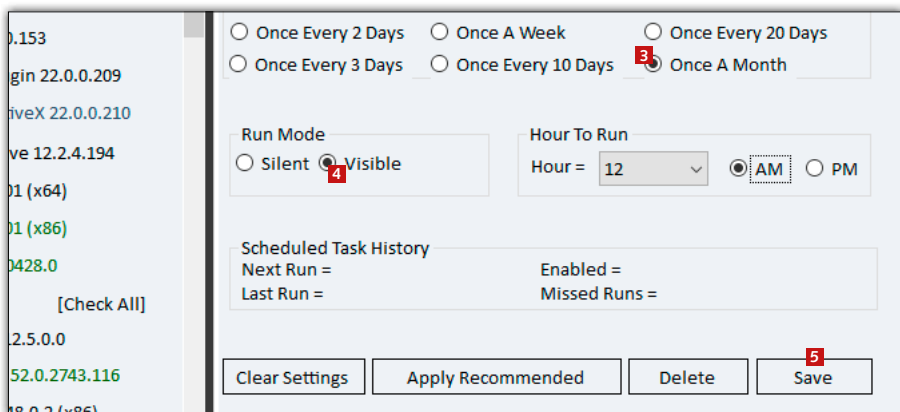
).153
gin 22.0.0.209
tiveX 22.0.0.210
ve 12.2.4.194
)1 (x64)
)1 (x86)
)428.0
[Check All]
12.5.0.0
52.0.2743.116
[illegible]

Once Every 2 Days
Once A Week
Once Every 20 Days
Once Every 3 Days
Once Every 10 Days
3
Once A Month

Run Mode
Silent
Visible
4

Hour To Run
Hour = 12
AM
PM

Scheduled Task History
Next Run =
Enabled =
Last Run =
Missed Runs =

5
Clear Settings
Apply Recommended
Delete
Save